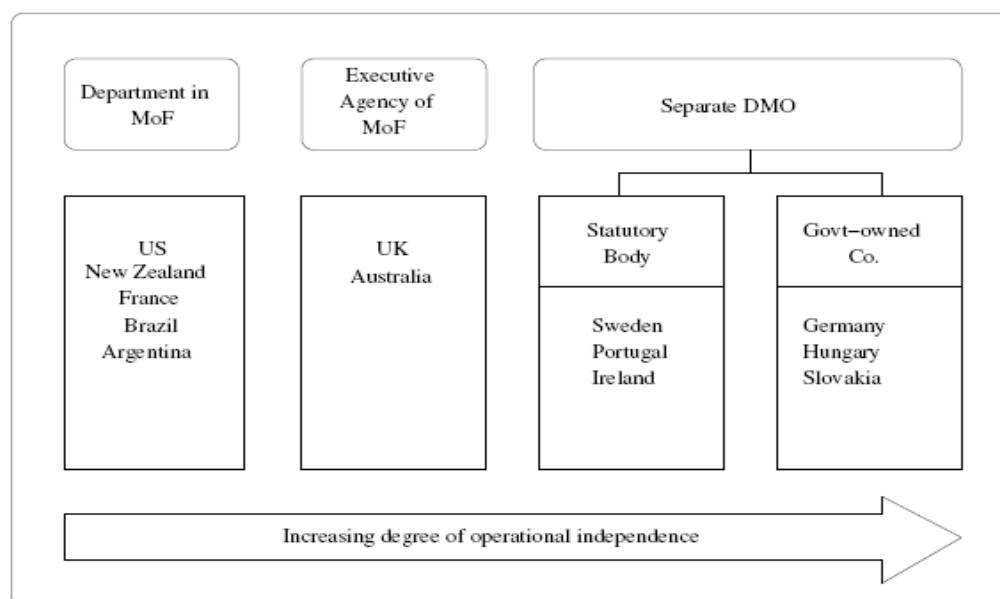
Department in MoF

Executive Agency of MoF

Separate DMO

US
New Zealand
France
Brazil
Argentina

UK
Australia

Statutory Body

Sweden
Portugal
Ireland

Govt–owned Co.

Germany
Hungary
Slovakia

Increasing degree of operational independence